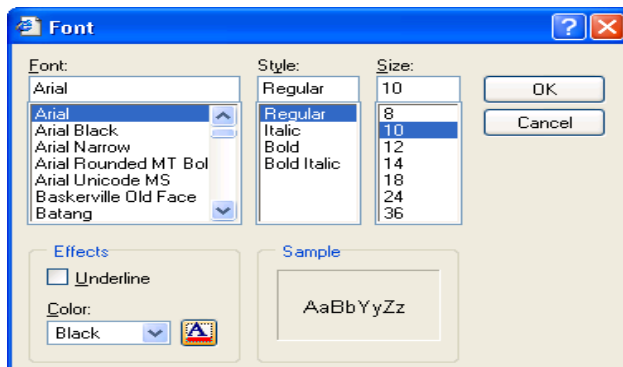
Font

Font:
Arial
Arial
Arial Black
Arial Narrow
Arial Rounded MT Bol
Arial Unicode MS
Baskerville Old Face
Batang

Style:
Regular
Regular
Italic
Bold
Bold Italic

Size:
10
8
10
12
14
18
24
36

OK
Cancel

Effects
Underline
Color:
Black

Sample
AaBbYyZz